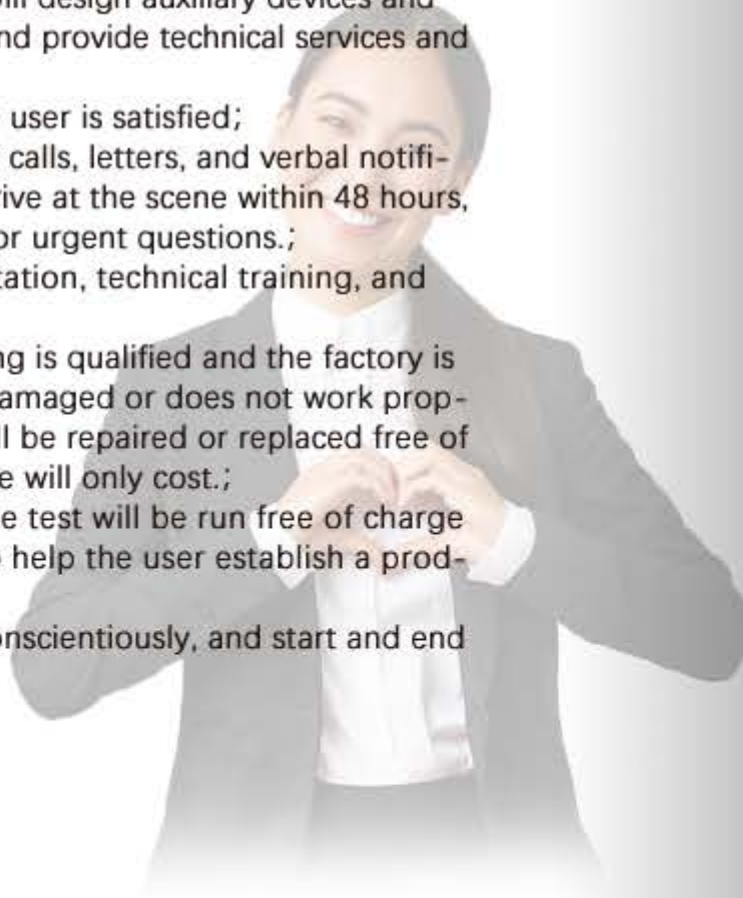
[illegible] design auxiliary devices and
nd provide technical services and

user is satisfied;
calls, letters, and verbal notifi-
ive at the scene within 48 hours,
or urgent questions.;
tation, technical training, and

ng is qualified and the factory is
amaged or does not work prop-
l be repaired or replaced free of
e will only cost.;
e test will be run free of charge
help the user establish a prod-

nscientiously, and start and end